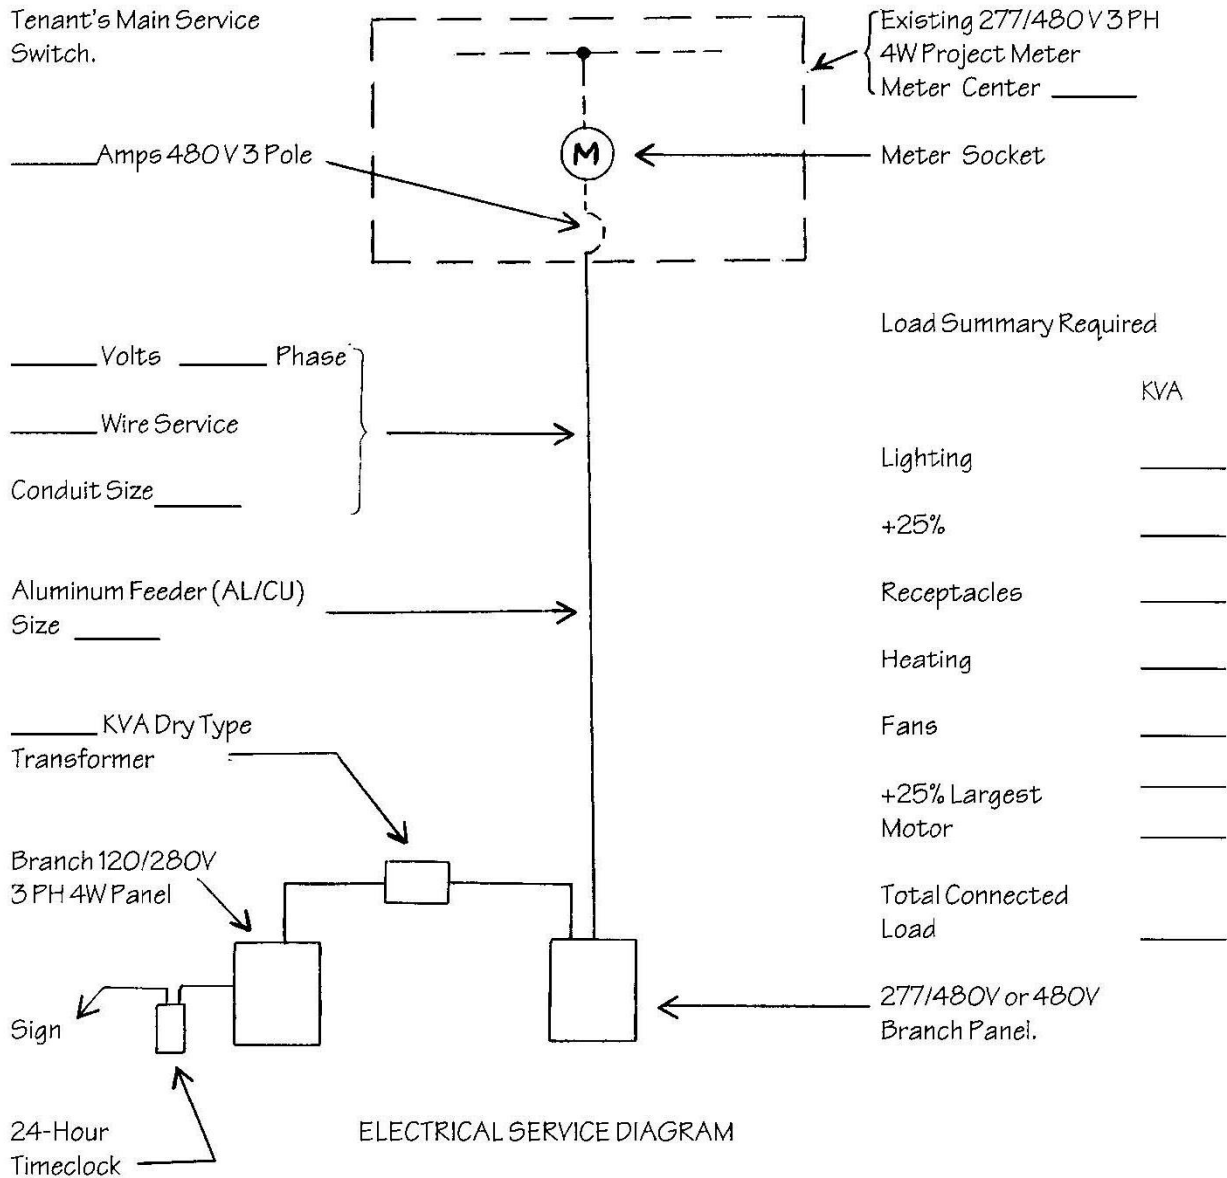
Tenant's Main Service Switch.

Existing 277/480 V 3 PH 4W Project Meter Meter Center ______

______ Amps 480 V 3 Pole

M

Meter Socket

Load Summary Required

______ Volts ______ Phase

______ Wire Service

Conduit Size ______

KVA

Lighting ______

+25% ______

Receptacles ______

Aluminum Feeder (AL/CU) Size ______

Heating ______

Fans ______

______ KVA Dry Type Transformer

+25% Largest Motor ______ ______

Branch 120/280V 3 PH 4W Panel

Total Connected Load ______

Sign

277/480V or 480V Branch Panel.

24-Hour Timeclock

ELECTRICAL SERVICE DIAGRAM